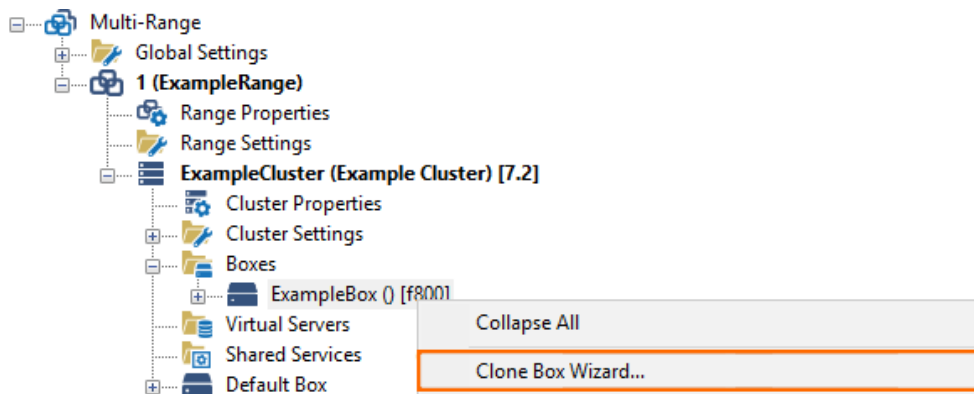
Multi-Range
Global Settings
1 (ExampleRange)
Range Properties
Range Settings
ExampleCluster (Example Cluster) [7.2]
Cluster Properties
Cluster Settings
Boxes
ExampleBox () [f800]
Virtual Servers
Shared Services
Default Box
Collapse All
Clone Box Wizard...